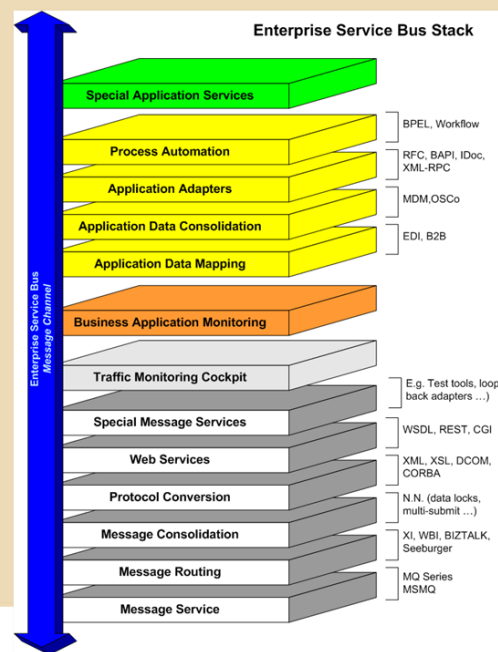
Enterprise Service Bus Stack

Enterprise Service Bus
Message Channel

Special Application Services

Process Automation

Application Adapters

Application Data Consolidation

Application Data Mapping

Business Application Monitoring

Traffic Monitoring Cockpit

Special Message Services

Web Services

Protocol Conversion

Message Consolidation

Message Routing

Message Service

BPEL, Workflow

RFC, BAPI, IDoc, XML-RPC

MDM,OSCo

EDI, B2B

E.g. Test tools, loop back adapters …)

WSDL, REST, CGI

XML, XSL, DCOM, CORBA

N.N. (data locks, multi-submit …)

XI, WBI, BIZTALK, Seeburger

MQ Series MSMQ